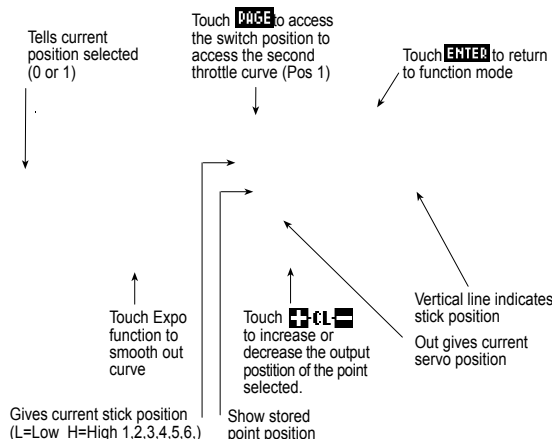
Tells current position selected (0 or 1)

Touch PAGE to access the switch position to access the second throttle curve (Pos 1)

Touch ENTER to return to function mode

Touch Expo function to smooth out curve

Touch + CL − to increase or decrease the output position of the point selected.

Vertical line indicates stick position

Out gives current servo position

Gives current stick position (L=Low H=High 1,2,3,4,5,6,)

Show stored point position